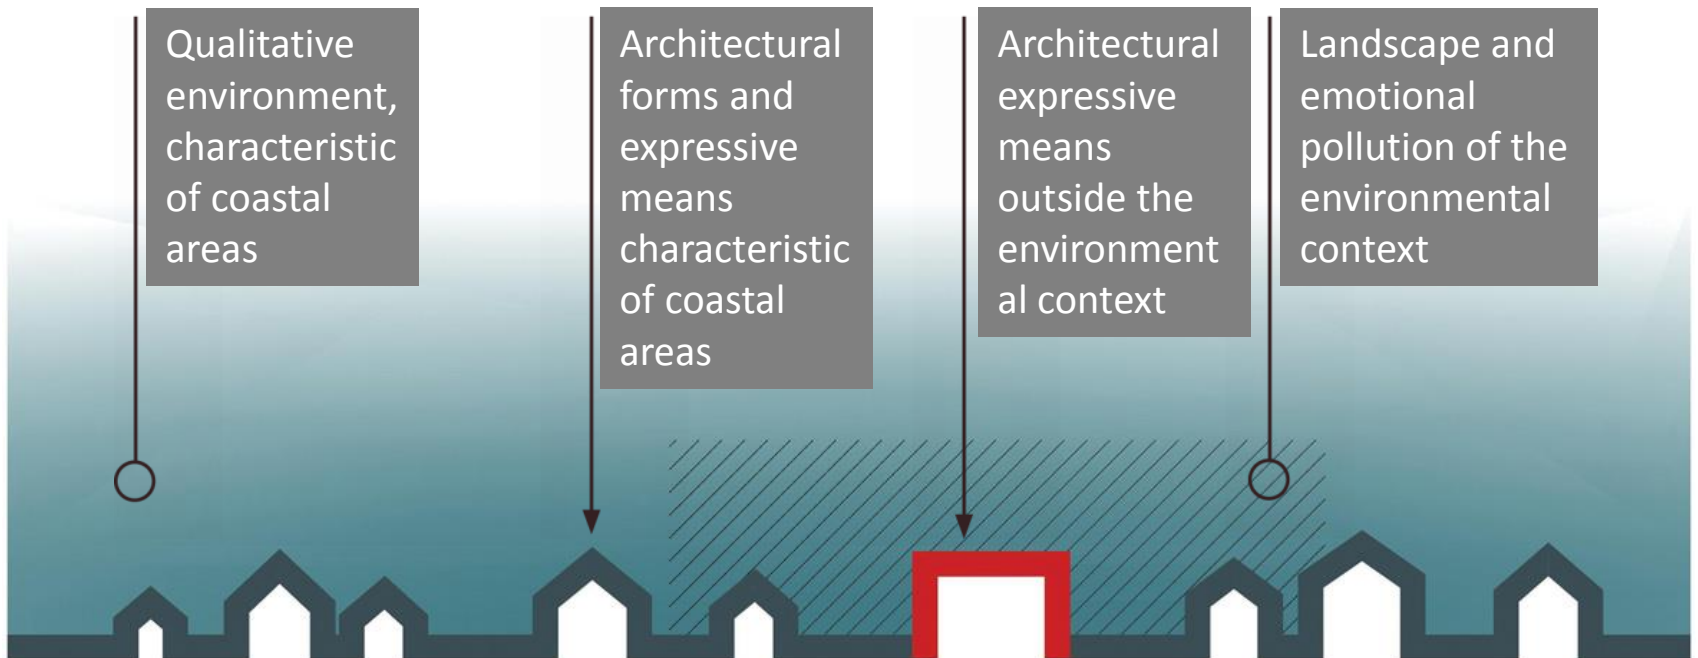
Qualitative environment, characteristic of coastal areas

Architectural forms and expressive means characteristic of coastal areas

Architectural expressive means outside the environment al context

Landscape and emotional pollution of the environmental context